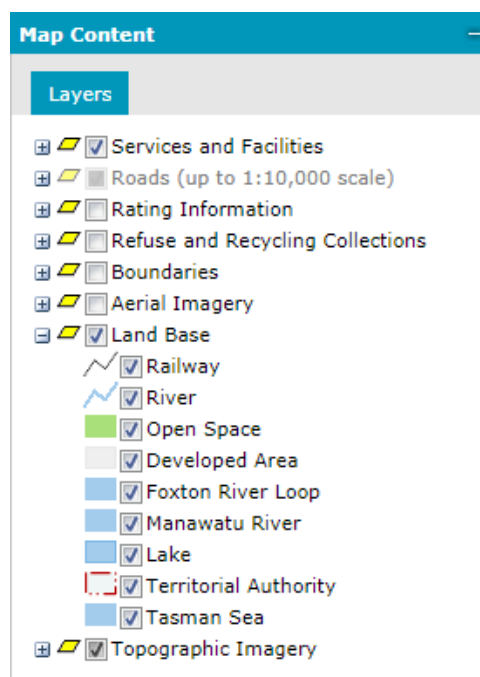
Map Content

Layers

Services and Facilities
Roads (up to 1:10,000 scale)
Rating Information
Refuse and Recycling Collections
Boundaries
Aerial Imagery
Land Base
Railway
River
Open Space
Developed Area
Foxton River Loop
Manawatu River
Lake
Territorial Authority
Tasman Sea
Topographic Imagery